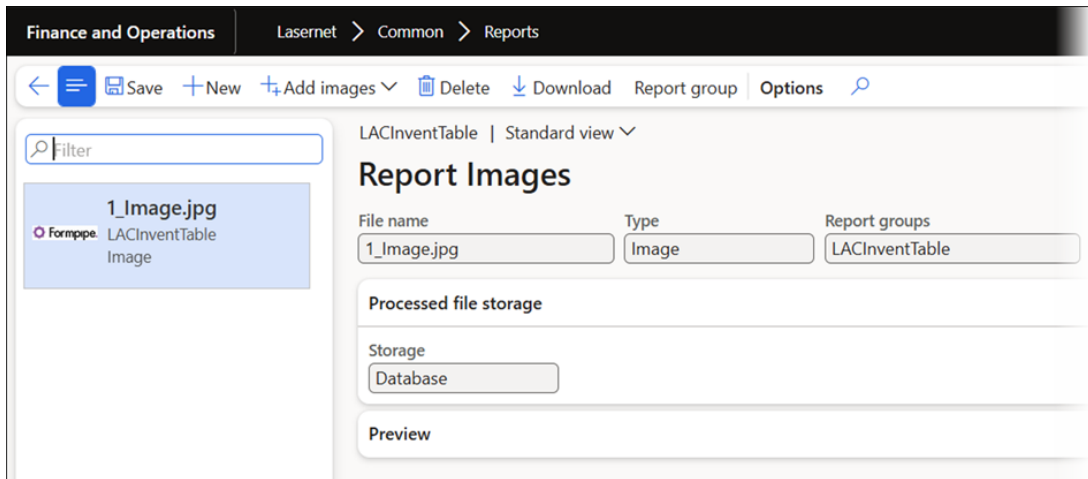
Finance and Operations | Lasernet > Common > Reports

Save + New Add images Delete Download Report group Options

Filter

1_Image.jpg
Formpipe. LACInventTable
Image

LACInventTable | Standard view

Report Images

File name
1_Image.jpg

Type
Image

Report groups
LACInventTable

Processed file storage

Storage
Database

Preview